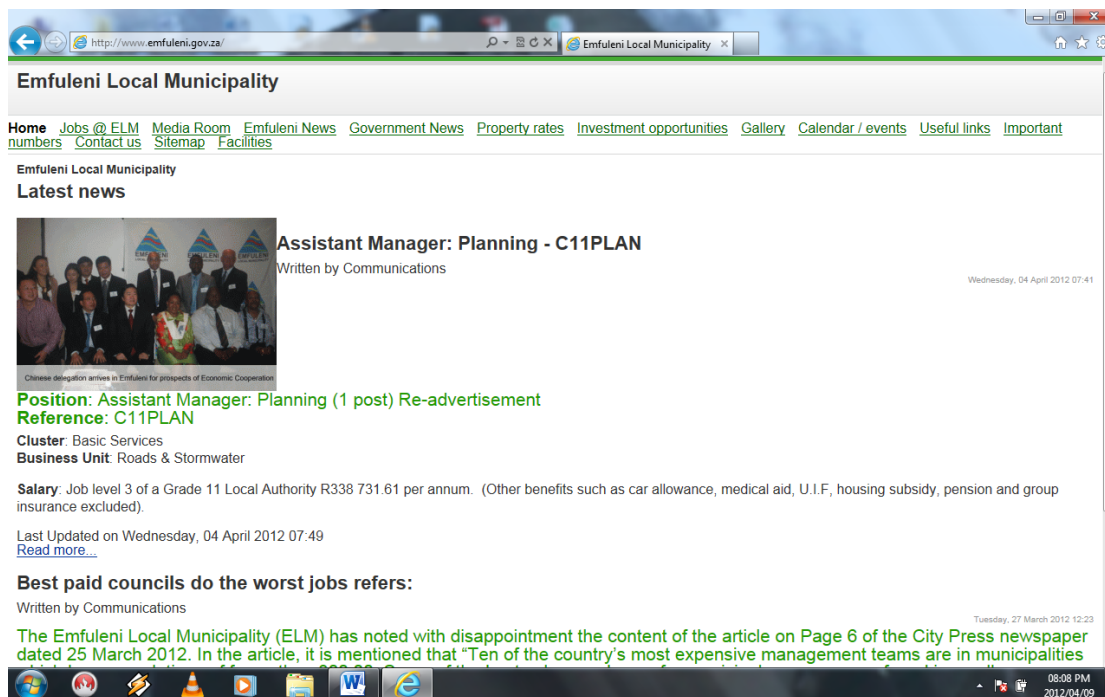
http://www.emfuleni.gov.za/
Emfuleni Local Municipality ×

Emfuleni Local Municipality

Home Jobs @ ELM Media Room Emfuleni News Government News Property rates Investment opportunities Gallery Calendar / events Useful links Important numbers Contact us Sitemap Facilities

Emfuleni Local Municipality
Latest news

Chinese delegation arrives in Emfuleni for prospects of Economic Cooperation

Assistant Manager: Planning - C11PLAN
Written by Communications
Wednesday, 04 April 2012 07:41

Position: Assistant Manager: Planning (1 post) Re-advertisement
Reference: C11PLAN
Cluster: Basic Services
Business Unit: Roads & Stormwater

Salary: Job level 3 of a Grade 11 Local Authority R338 731.61 per annum. (Other benefits such as car allowance, medical aid, U.I.F, housing subsidy, pension and group insurance excluded).

Last Updated on Wednesday, 04 April 2012 07:49
Read more...

Best paid councils do the worst jobs refers:
Written by Communications
Tuesday, 27 March 2012 12:23

The Emfuleni Local Municipality (ELM) has noted with disappointment the content of the article on Page 6 of the City Press newspaper dated 25 March 2012. In the article, it is mentioned that "Ten of the country's most expensive management teams are in municipalities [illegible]

08:08 PM
2012/04/09